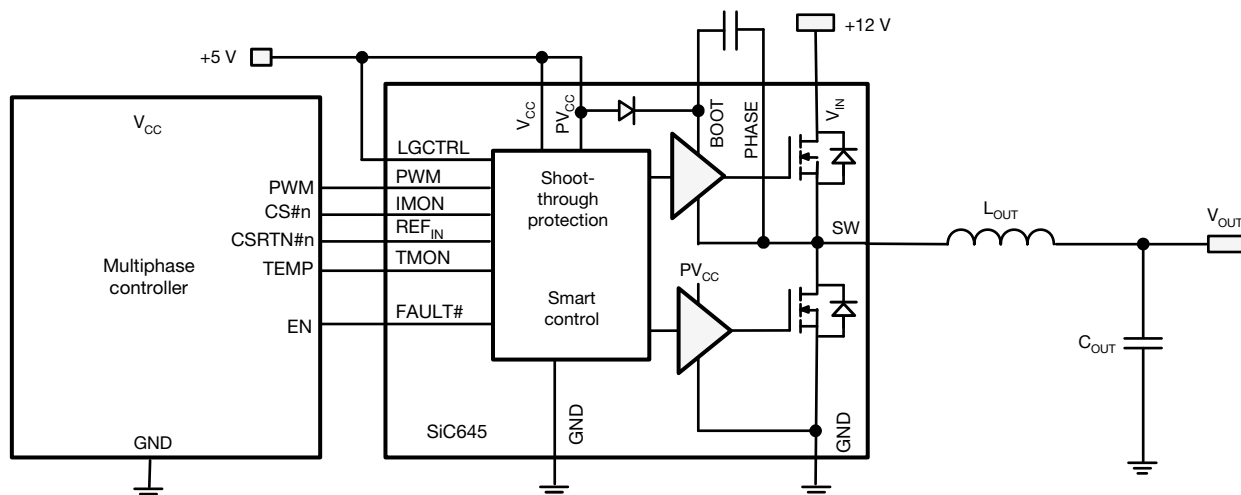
+5 V

+12 V

$V_{CC}$

$V_{CC}$

$PV_{CC}$

BOOT

PHASE

$V_{IN}$

LGCTRL

PWM

CS#n

CSRTN#n

TEMP

Multiphase controller

EN

GND

PWM

IMON

$REF_{IN}$

TMON

FAULT#

Shoot-through protection

Smart control

$PV_{CC}$

SW

$L_{OUT}$

$V_{OUT}$

$C_{OUT}$

SiC645

GND

GND